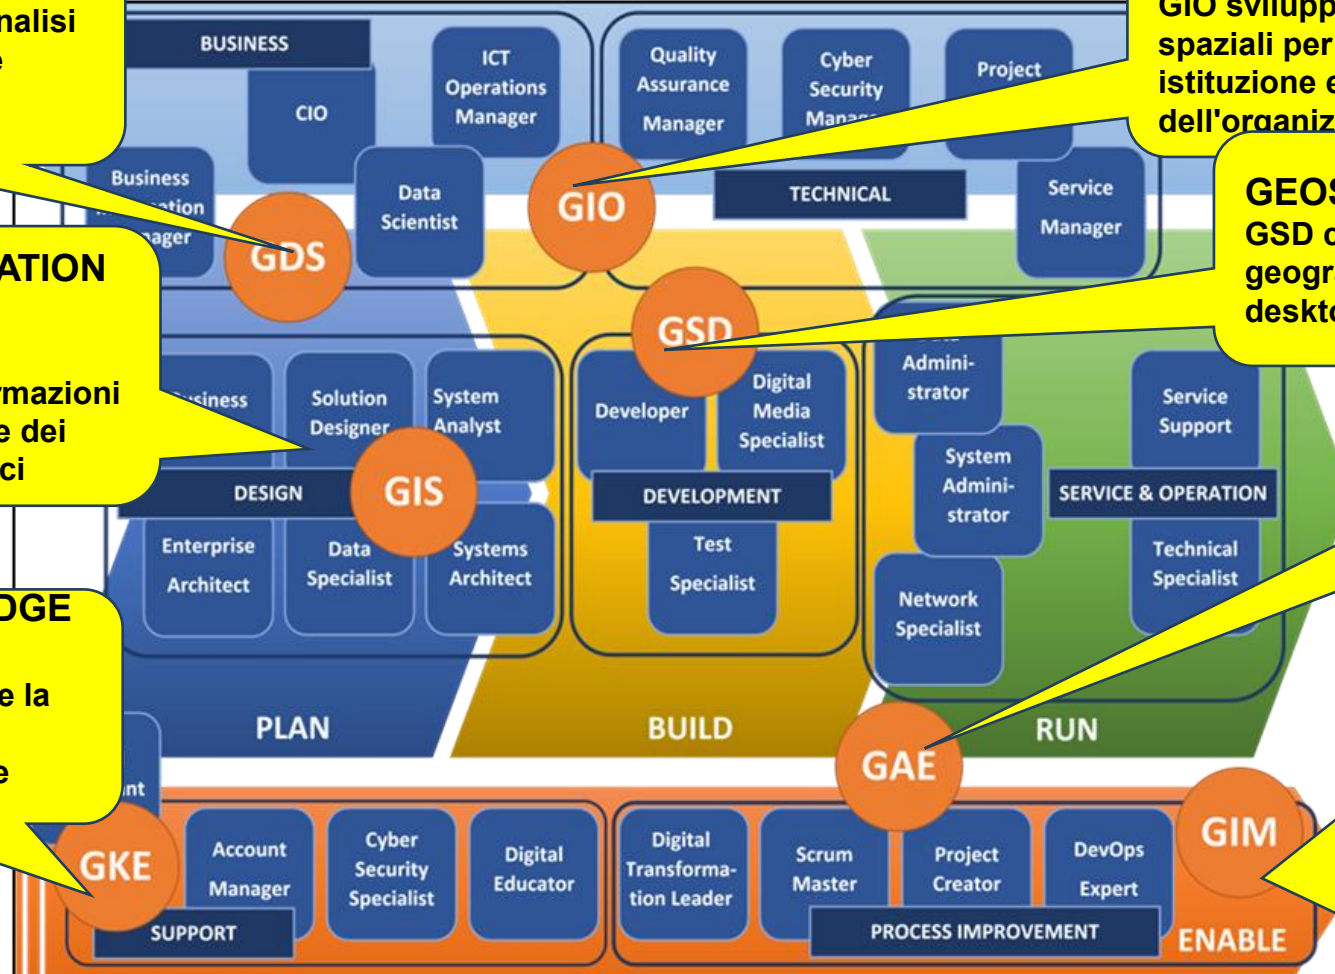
nalisi
e

ATION

rmazioni
e dei
ci

DGE

e la

e

GIO svilupp
spaziali per
istituzione e
dell'organiz

GEOS
GSD d
geogr
deskto

BUSINESS
CIO
ICT Operations Manager
Business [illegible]ation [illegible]ager
Data Scientist
GDS
GIO
Quality Assurance Manager
Cyber Security Mana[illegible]
Project
TECHNICAL
Service Manager
GSD
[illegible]siness
Solution Designer
System Analyst
DESIGN
GIS
Enterprise Architect
Data Specialist
Systems Architect
Developer
Digital Media Specialist
DEVELOPMENT
Test Specialist
Admini-strator
System Admini-strator
Network Specialist
Service Support
SERVICE & OPERATION
Technical Specialist
PLAN
BUILD
RUN
GAE
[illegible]nt
GKE
Account Manager
Cyber Security Specialist
Digital Educator
SUPPORT
Digital Transforma-tion Leader
Scrum Master
Project Creator
DevOps Expert
GIM
PROCESS IMPROVEMENT
ENABLE